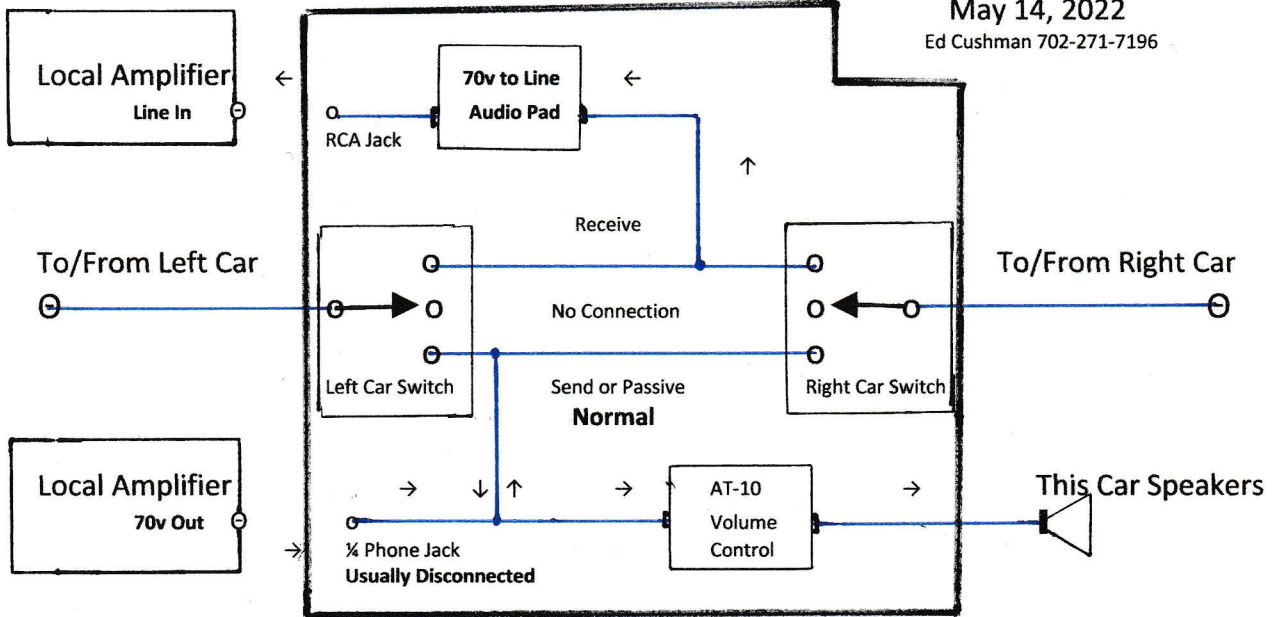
May 14, 2022
Ed Cushman 702-271-7196

Local Amplifier
Line In

70v to Line
Audio Pad

RCA Jack

Receive

To/From Left Car

To/From Right Car

No Connection

Left Car Switch

Send or Passive
**Normal**

Right Car Switch

Local Amplifier
70v Out

AT-10
Volume
Control

This Car Speakers

¼ Phone Jack
Usually Disconnected